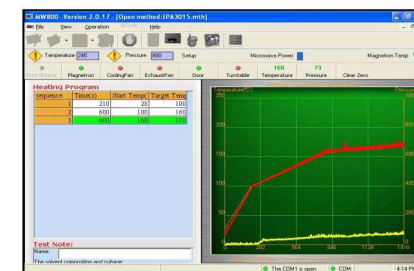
MW800 - Version 2.0.17 - [Open method:EPA3015.mth]

File View Operation Help

Temperature 245 Pressure 800 Setup Microwave Power Magnetron Temp

Start Monitor Magnetron CoolingFan ExhaustFan Door Turntable 168 Temperature 73 Pressure Clear Zero

Heating Program

| sequence | Time(s) | Start Temp | Target Temp |
|---|---|---|---|
| 1 | 210 | 28 | 100 |
| 2 | 600 | 100 | 160 |
| 3 | 600 | 100 | 170 |

Temperature(C)

Pressure

250

200

150

100

50

800

600

400

200

282

564

846

1128

14

Test Note:

Name:

The solvent composition and volume

The COM1 is open

COM:

4:14 P